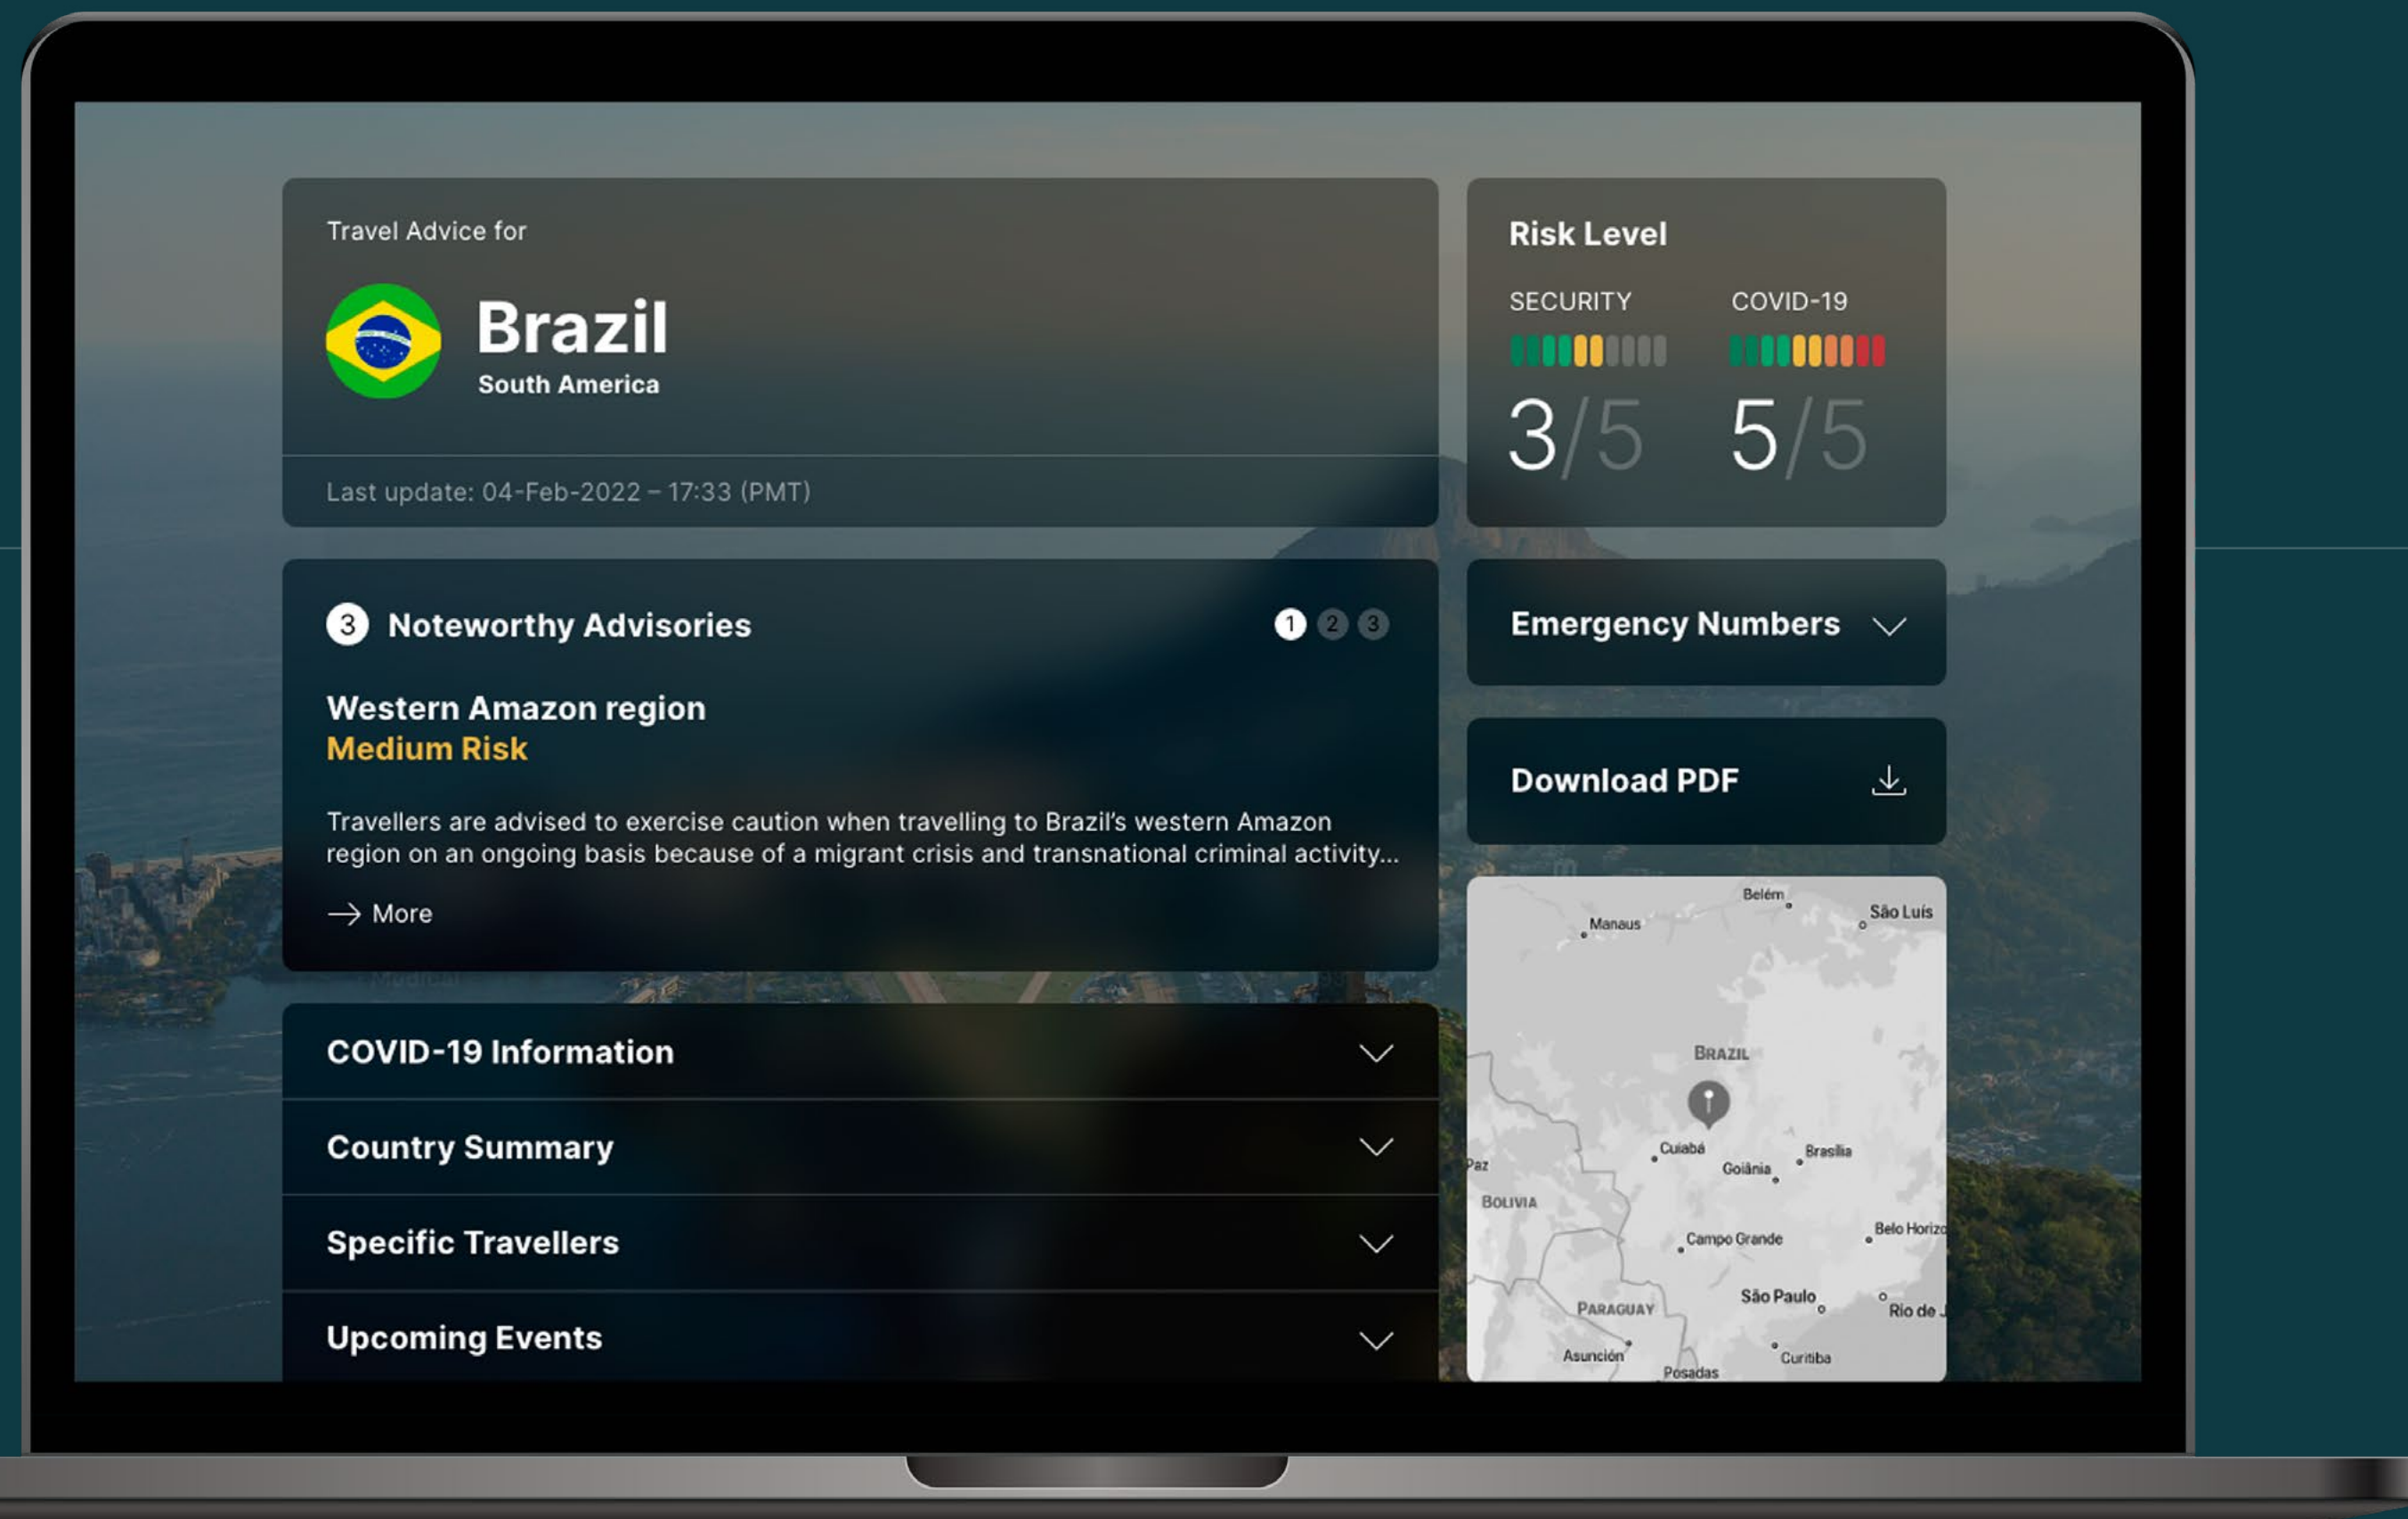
Travel Advice for

Brazil
South America

Last update: 04-Feb-2022 – 17:33 (PMT)

Risk Level

SECURITY
3/5

COVID-19
5/5

3 Noteworthy Advisories 1 2 3

Western Amazon region
Medium Risk

Travellers are advised to exercise caution when travelling to Brazil's western Amazon region on an ongoing basis because of a migrant crisis and transnational criminal activity...

More

Emergency Numbers

Download PDF

Belém
Manaus
São Luís
BRAZIL
Cuiabá
Brasília
Goiânia
Paz
BOLIVIA
Campo Grande
Belo Horizo
São Paulo
PARAGUAY
Rio de J
Asunción
Posadas
Curitiba

COVID-19 Information

Country Summary

Specific Travellers

Upcoming Events